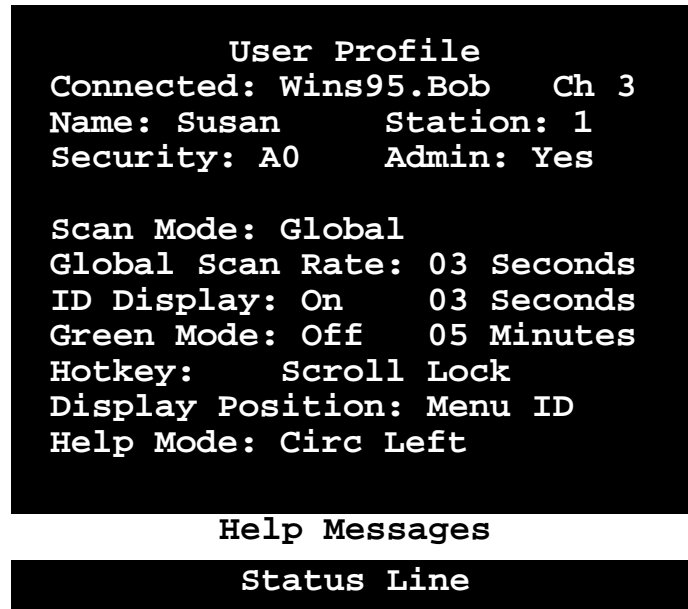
User Profile
Connected: Wins95.Bob Ch 3
Name: Susan Station: 1
Security: A0 Admin: Yes

Scan Mode: Global
Global Scan Rate: 03 Seconds
ID Display: On 03 Seconds
Green Mode: Off 05 Minutes
Hotkey: Scroll Lock
Display Position: Menu ID
Help Mode: Circ Left

Help Messages

Status Line